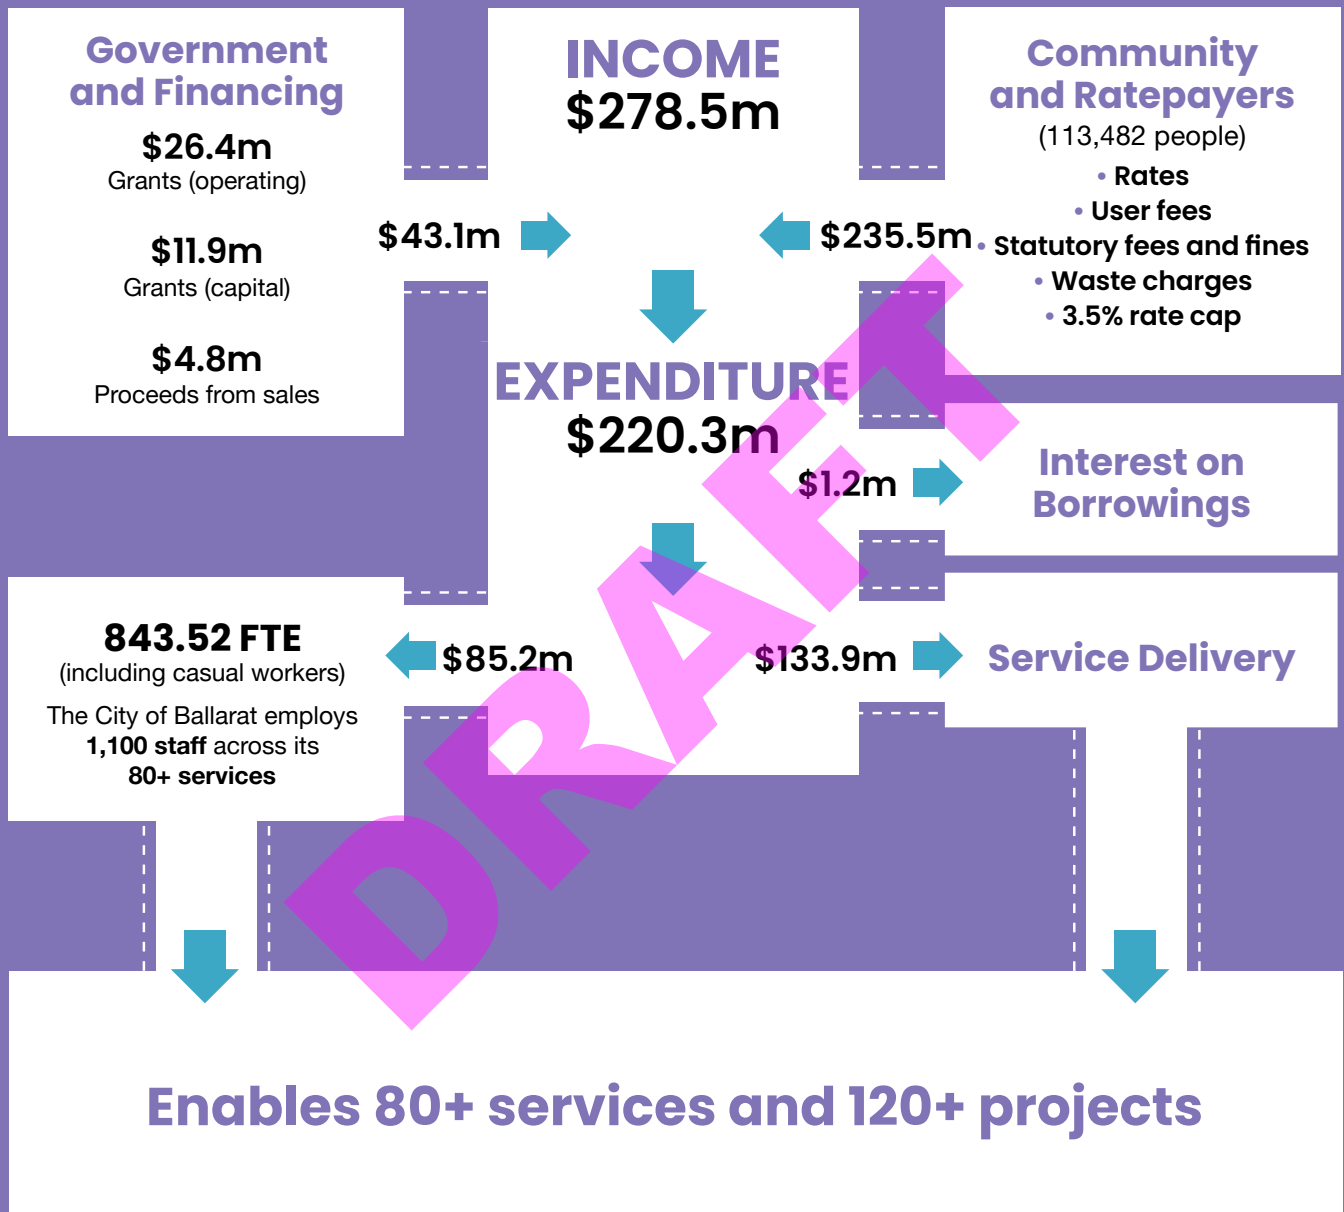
Government and Financing

$26.4m
Grants (operating)

$11.9m
Grants (capital)

$4.8m
Proceeds from sales

INCOME
$278.5m

Community and Ratepayers
(113,482 people)
• Rates
• User fees
• Statutory fees and fines
• Waste charges
• 3.5% rate cap

$43.1m

$235.5m

EXPENDITURE
$220.3m

$1.2m

Interest on Borrowings

843.52 FTE
(including casual workers)
The City of Ballarat employs 1,100 staff across its 80+ services

$85.2m

$133.9m

Service Delivery

DRAFT

Enables 80+ services and 120+ projects